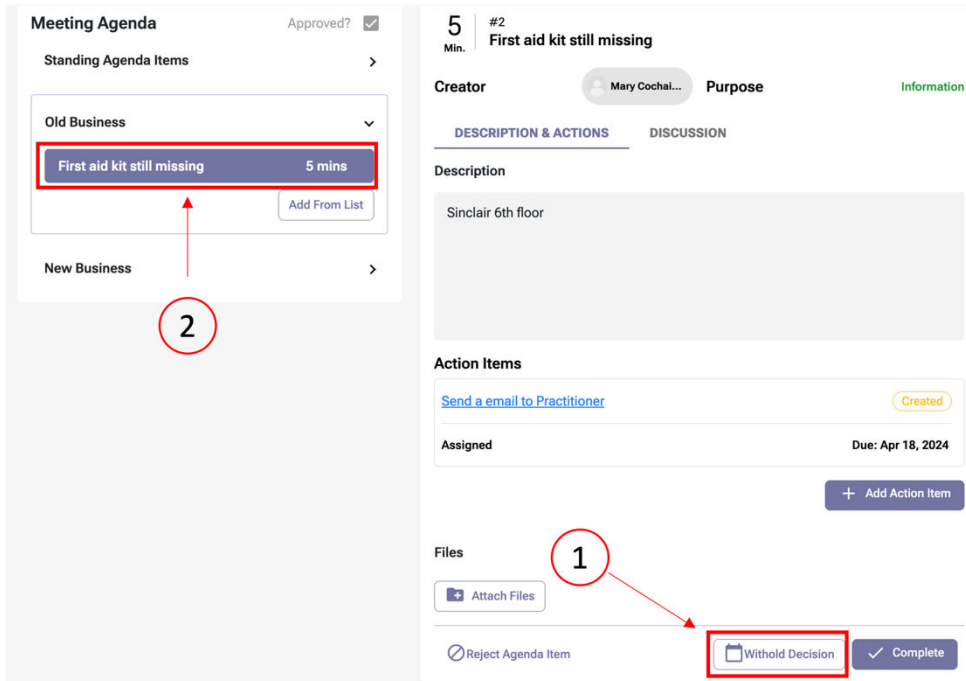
Meeting Agenda
Approved?

Standing Agenda Items

Old Business

First aid kit still missing 5 mins

Add From List

New Business

2

5 Min.
#2
First aid kit still missing

Creator Mary Cochai... Purpose Information

DESCRIPTION & ACTIONS DISCUSSION

Description

Sinclair 6th floor

Action Items

Send a email to Practitioner Created

Assigned Due: Apr 18, 2024

+ Add Action Item

Files

1

Attach Files

Reject Agenda Item Withold Decision Complete